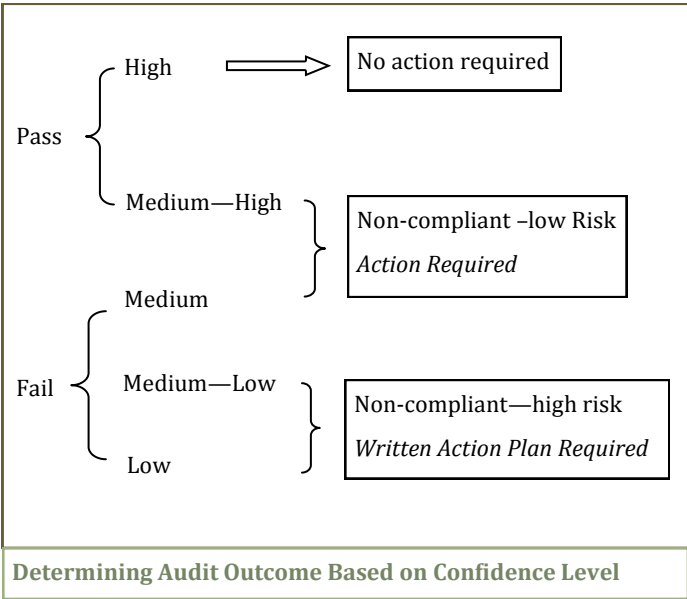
Pass

High

No action required

Medium—High

Non-compliant –low Risk
*Action Required*

Medium

Fail

Medium—Low

Non-compliant—high risk
*Written Action Plan Required*

Low

**Determining Audit Outcome Based on Confidence Level**